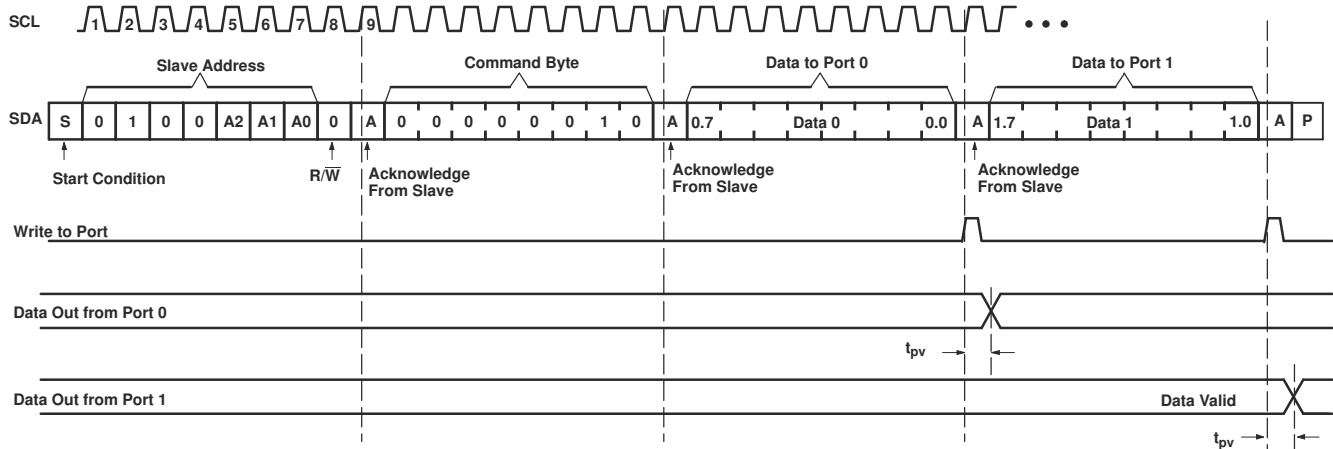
SCL 1 2 3 4 5 6 7 8 9 • • •

Slave Address

Command Byte

Data to Port 0

Data to Port 1

SDA S 0 1 0 0 A2 A1 A0 0 A 0 0 0 0 0 0 1 0 A 0.7 Data 0 0.0 A 1.7 Data 1 1.0 A P

Start Condition

R/$\overline{W}$

Acknowledge From Slave

Acknowledge From Slave

Acknowledge From Slave

Write to Port

Data Out from Port 0

$t_{pv}$

Data Out from Port 1

Data Valid

$t_{pv}$